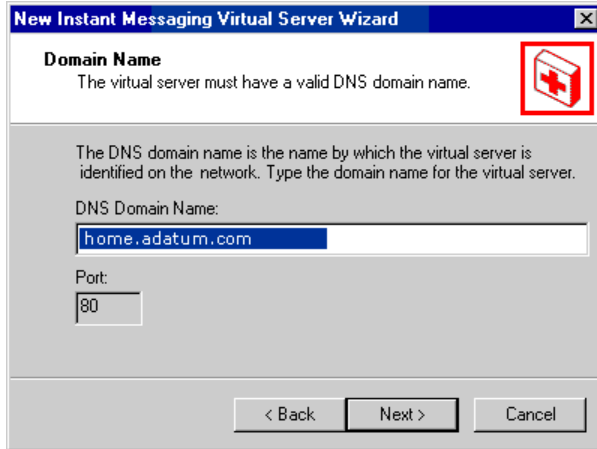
New Instant Messaging Virtual Server Wizard

Domain Name
The virtual server must have a valid DNS domain name.

The DNS domain name is the name by which the virtual server is identified on the network. Type the domain name for the virtual server.

DNS Domain Name:
home.adatum.com

Port:
80

< Back
Next >
Cancel